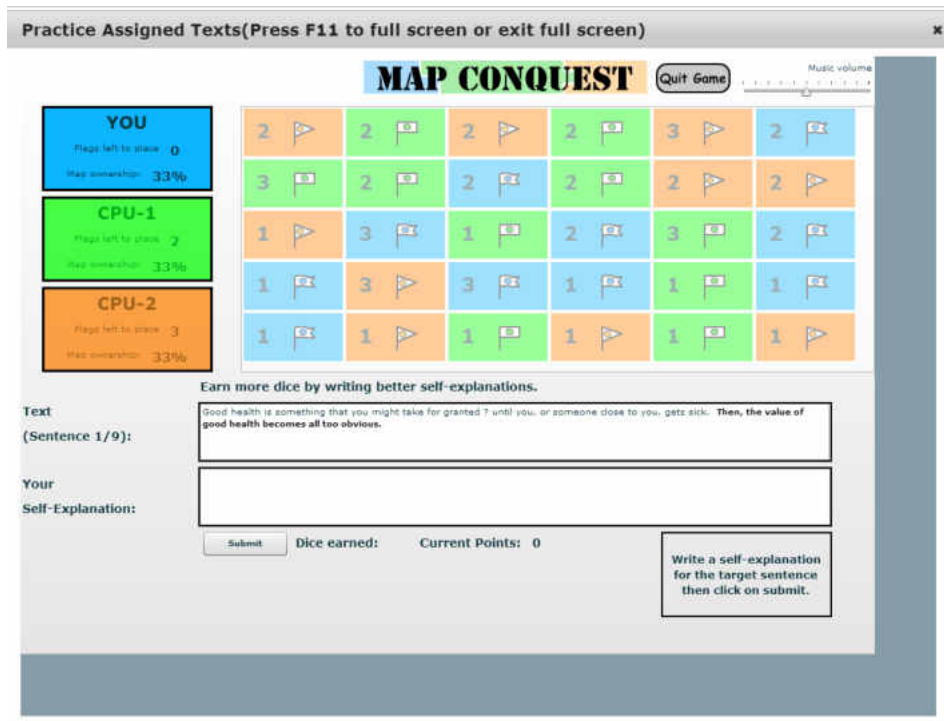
Practice Assigned Texts(Press F11 to full screen or exit full screen)

×

MAP CONQUEST

Quit Game

Music volume

YOU
Flags left to place 0
Map ownership 33%

CPU-1
Flags left to place 2
Map ownership 33%

CPU-2
Flags left to place 3
Map ownership 33%

| | | | | | |
|---|---|---|---|---|---|
| 2 | 2 | 2 | 2 | 3 | 2 |
| 3 | 2 | 2 | 2 | 2 | 2 |
| 1 | 3 | 1 | 2 | 3 | 2 |
| 1 | 3 | 3 | 1 | 1 | 1 |
| 1 | 1 | 1 | 1 | 1 | 1 |

Earn more dice by writing better self-explanations.

Text
(Sentence 1/9):

Good health is something that you might take for granted ? until you, or someone close to you, gets sick. Then, the value of good health becomes all too obvious.

Your
Self-Explanation:

Submit

Dice earned:

Current Points: 0

Write a self-explanation for the target sentence then click on submit.